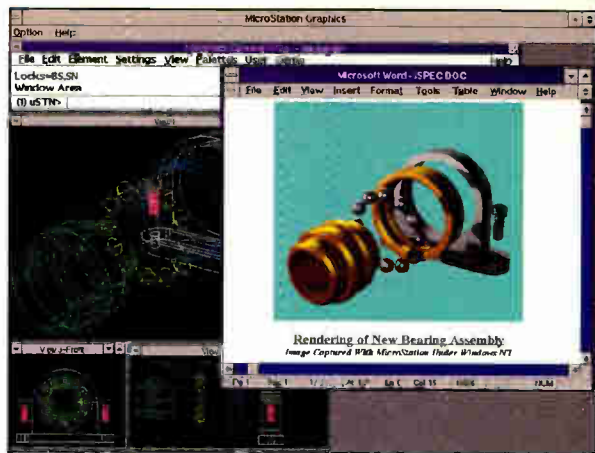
MicroStation Graphics
Option Help
File Edit Element Settings View Palettes User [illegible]
Locks=BS,SN
Window Area
(1) uSTN>
View 1
Microsoft Word - SPEC.DOC
File Edit View Insert Format Tools Table Window Help
Rendering of New Bearing Assembly
Image Captured With MicroStation Under Windows NT
View 2 - Front
View
Pg 1 Sec 1 1/1 At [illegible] Ln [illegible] Col 15 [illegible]